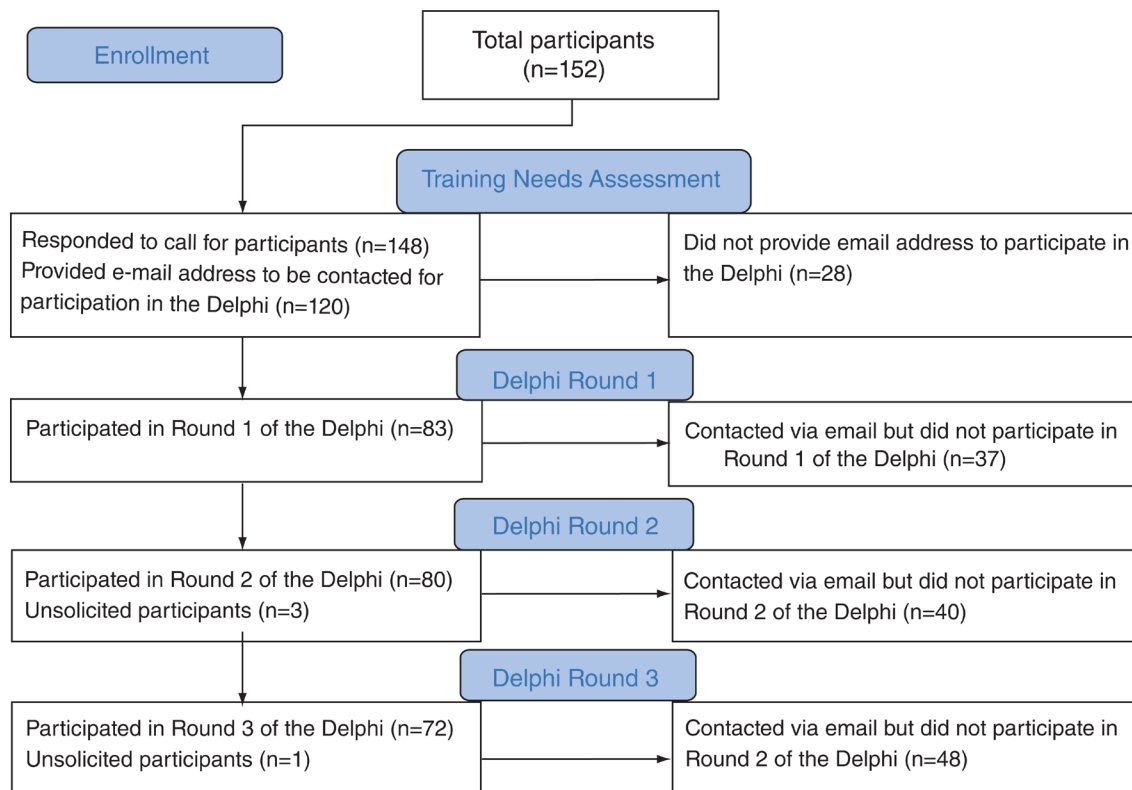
Enrollment

Total participants (n=152)

Training Needs Assessment

Responded to call for participants (n=148)
Provided e-mail address to be contacted for participation in the Delphi (n=120)

Did not provide email address to participate in the Delphi (n=28)

Delphi Round 1

Participated in Round 1 of the Delphi (n=83)

Contacted via email but did not participate in Round 1 of the Delphi (n=37)

Delphi Round 2

Participated in Round 2 of the Delphi (n=80)
Unsolicited participants (n=3)

Contacted via email but did not participate in Round 2 of the Delphi (n=40)

Delphi Round 3

Participated in Round 3 of the Delphi (n=72)
Unsolicited participants (n=1)

Contacted via email but did not participate in Round 2 of the Delphi (n=48)